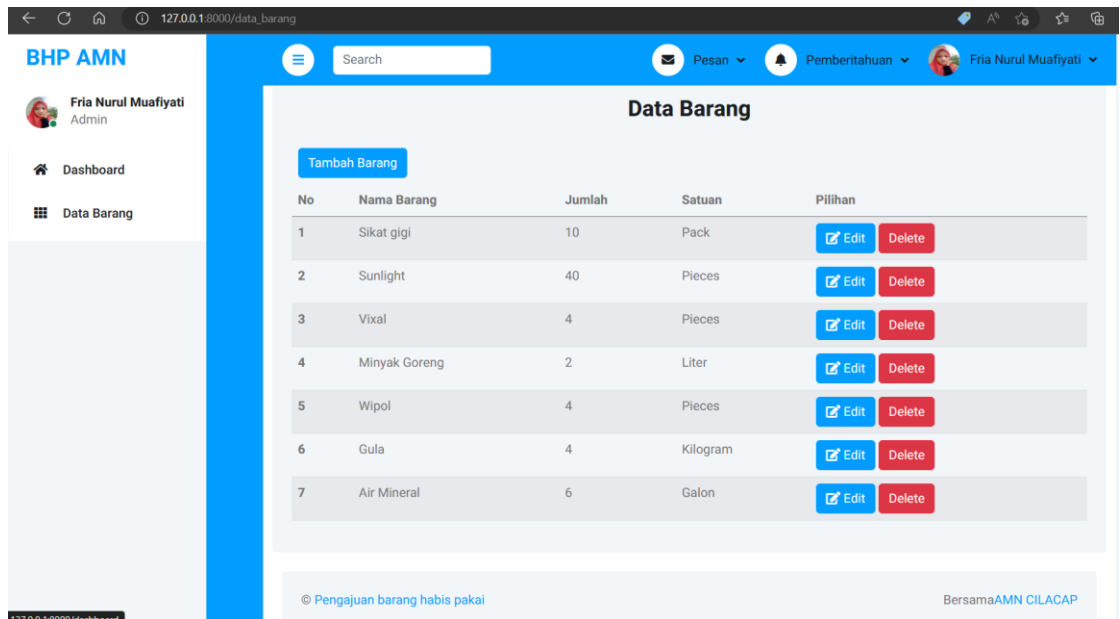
127.0.0.1:8000/data_barang

BHP AMN

Search

Pesan

Pemberitahuan

Fria Nurul Muafiyati

Fria Nurul Muafiyati
Admin

Dashboard

Data Barang

Data Barang

Tambah Barang

| No | Nama Barang | Jumlah | Satuan | Pilihan |
|---|---|---|---|---|
| 1 | Sikat gigi | 10 | Pack | Edit Delete |
| 2 | Sunlight | 40 | Pieces | Edit Delete |
| 3 | Vixal | 4 | Pieces | Edit Delete |
| 4 | Minyak Goreng | 2 | Liter | Edit Delete |
| 5 | Wipol | 4 | Pieces | Edit Delete |
| 6 | Gula | 4 | Kilogram | Edit Delete |
| 7 | Air Mineral | 6 | Galon | Edit Delete |

© Pengajuan barang habis pakai

BersamaAMN CILACAP

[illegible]